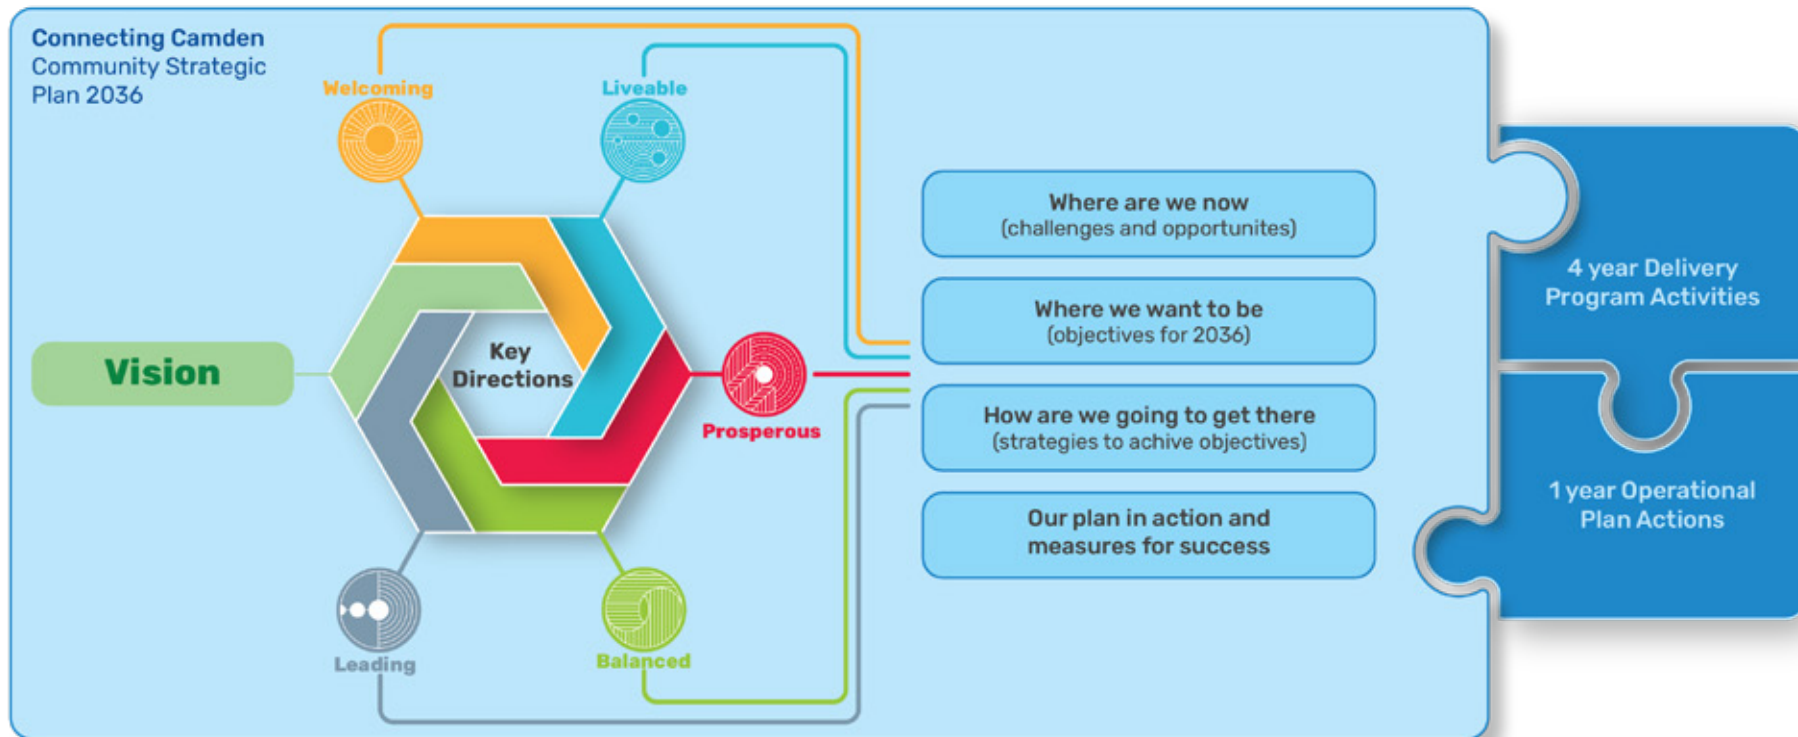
Connecting Camden Community Strategic Plan 2036

Welcoming

Liveable

Vision

Key Directions

Prosperous

Leading

Balanced

Where are we now
(challenges and opportunites)

Where we want to be
(objectives for 2036)

How are we going to get there
(strategies to achive objectives)

Our plan in action and measures for success

4 year Delivery Program Activities

1 year Operational Plan Actions